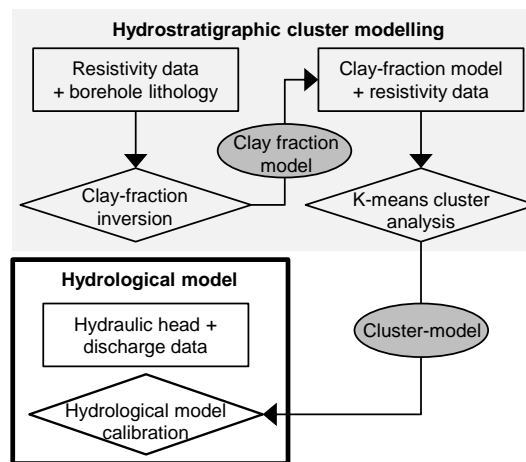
Hydrostratigraphic cluster modelling

Resistivity data + borehole lithology

Clay-fraction inversion

Clay fraction model

Clay-fraction model + resistivity data

K-means cluster analysis

Hydrological model

Hydraulic head + discharge data

Cluster-model

Hydrological model calibration